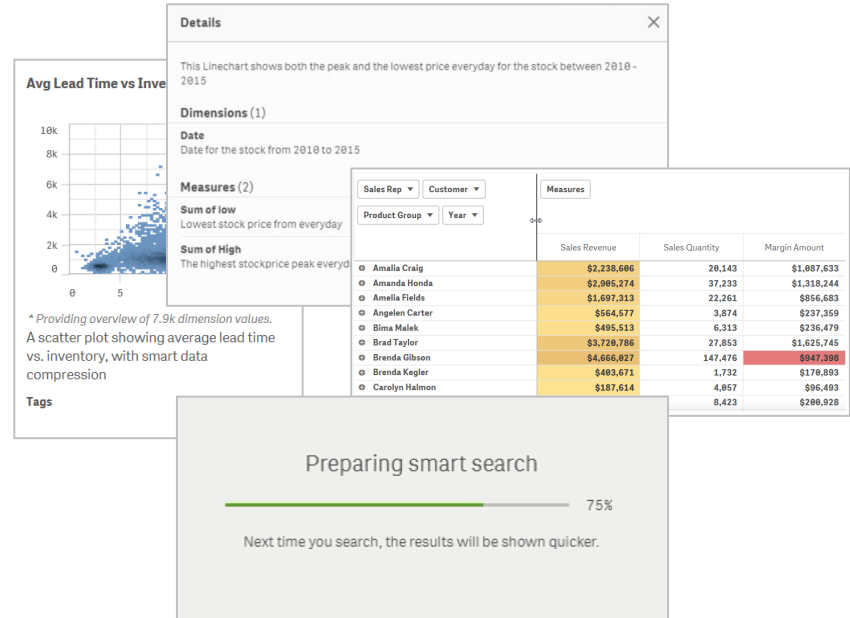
Avg Lead Time vs Inve

10k
8k
6k
4k
2k
0

0 5

* Providing overview of 7.9k dimension values.

A scatter plot showing average lead time vs. inventory, with smart data compression

Tags

Details

This Linechart shows both the peak and the lowest price everyday for the stock between 2010 - 2015

Dimensions (1)

Date
Date for the stock from 2010 to 2015

Measures (2)

Sum of low
Lowest stock price from everyday

Sum of High
The highest stockprice peak everyd

Sales Rep ▼ Customer ▼ Measures

Product Group ▼ Year ▼

| | Sales Revenue | Sales Quantity | Margin Amount |
|---|---|---|---|
| Amalia Craig | $2,238,606 | 20,143 | $1,087,633 |
| Amanda Honda | $2,905,274 | 37,233 | $1,318,244 |
| Amelia Fields | $1,697,313 | 22,261 | $856,683 |
| Angelen Carter | $564,577 | 3,874 | $237,359 |
| Bima Malek | $495,513 | 6,313 | $236,479 |
| Brad Taylor | $3,720,786 | 27,853 | $1,625,745 |
| Brenda Gibson | $4,666,027 | 147,476 | $947,398 |
| Brenda Kegler | $403,671 | 1,732 | $170,893 |
| Carolyn Halmon | $187,614 | 4,057 | $96,493 |
| | | 8,423 | $200,928 |

Preparing smart search

75%

Next time you search, the results will be shown quicker.